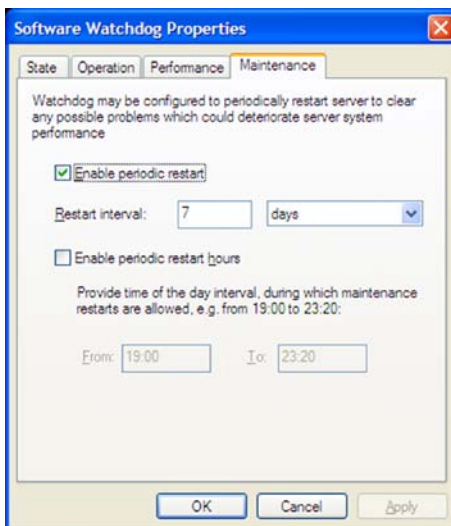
Software Watchdog Properties

State | Operation | Performance | Maintenance

Watchdog may be configured to periodically restart server to clear any possible problems which could deteriorate server system performance

Enable periodic restart

Restart interval: 7 days

Enable periodic restart hours

Provide time of the day interval, during which maintenance restarts are allowed, e.g. from 19:00 to 23:20:

From: 19:00 To: 23:20

OK Cancel Apply